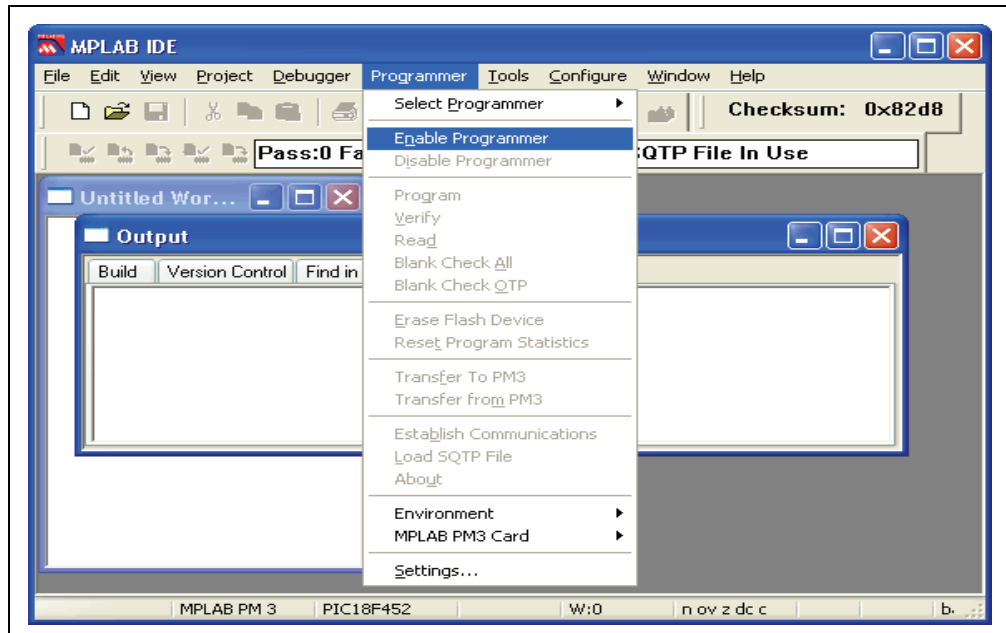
MPLAB IDE

File Edit View Project Debugger Programmer Tools Configure Window Help

Checksum: 0x82d8

Pass:0 Fa

QTP File In Use

Untitled Wor...

Output

Build | Version Control | Find in

Select Programmer
Enable Programmer
Disable Programmer
Program
Verify
Read
Blank Check All
Blank Check OTP
Erase Flash Device
Reset Program Statistics
Transfer To PM3
Transfer from PM3
Establish Communications
Load SQTP File
About
Environment
MPLAB PM3 Card
Settings...

MPLAB PM 3 | PIC18F452 | W:0 | n ov z dc c | b.